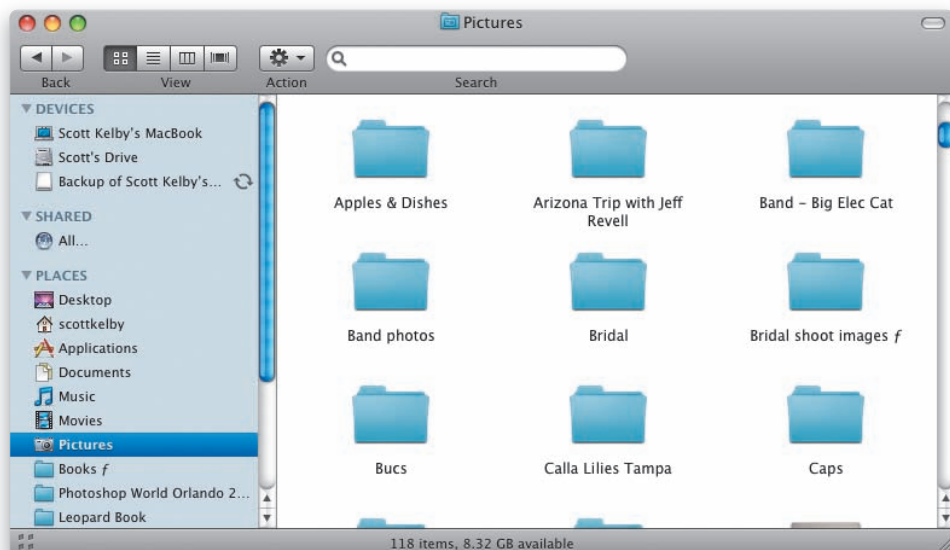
Pictures

Back View Action Search

▼ DEVICES
Scott Kelby's MacBook
Scott's Drive
Backup of Scott Kelby's...
▼ SHARED
All...
▼ PLACES
Desktop
scottkelby
Applications
Documents
Music
Movies
Pictures
Books ƒ
Photoshop World Orlando 2...
Leopard Book

Apples & Dishes
Arizona Trip with Jeff Revell
Band - Big Elec Cat
Band photos
Bridal
Bridal shoot images ƒ
Bucs
Calla Lilies Tampa
Caps

118 items, 8.32 GB available